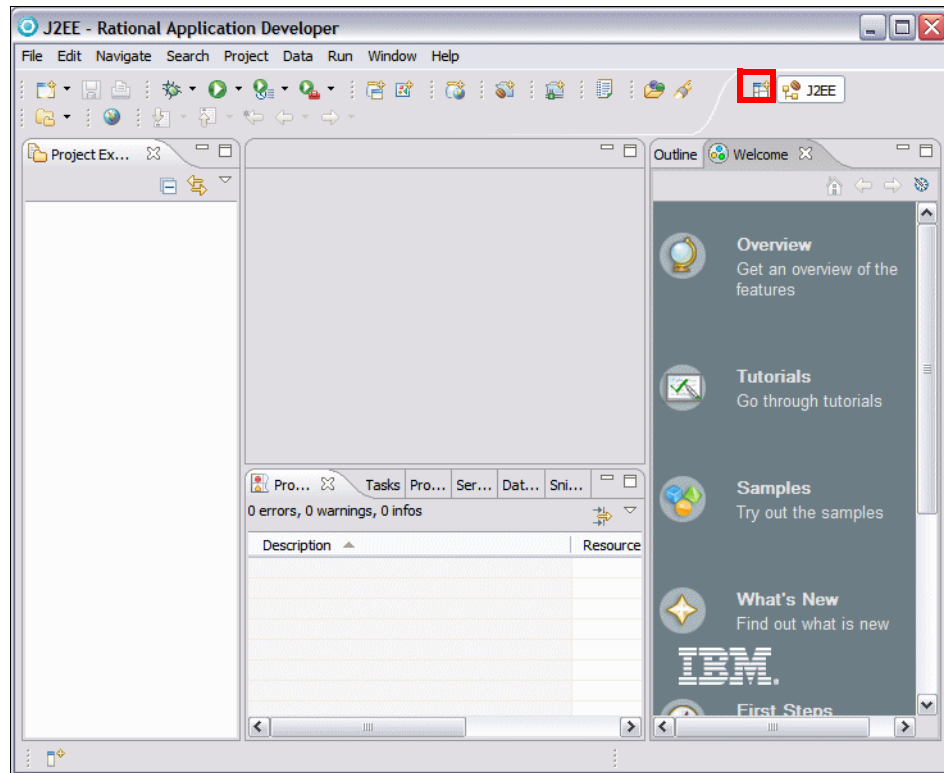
J2EE - Rational Application Developer

File Edit Navigate Search Project Data Run Window Help

J2EE

Project Ex...

Outline Welcome

Overview
Get an overview of the features

Tutorials
Go through tutorials

Samples
Try out the samples

What's New
Find out what is new

IBM.

First Steps

Pro... Tasks Pro... Ser... Dat... Sni...

0 errors, 0 warnings, 0 infos

| Description | Resource |
|---|---|
| | |